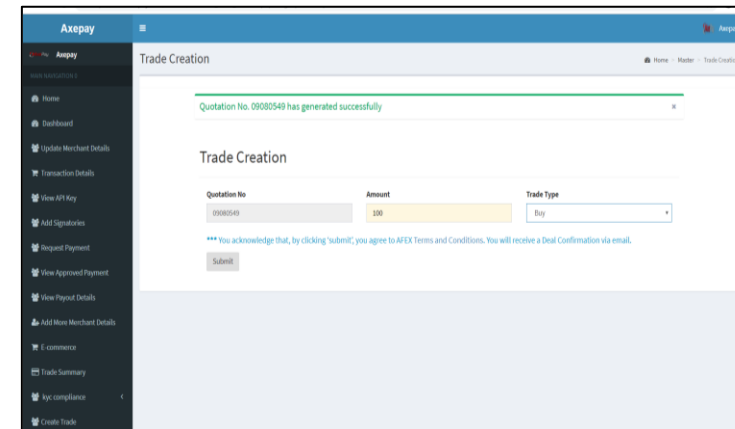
Axepay

≡

Axepa

Axepay

MAIN NAVIGATION

Home

Dashboard

Update Merchant Details

Transaction Details

View API Key

Add Signatories

Request Payment

View Approved Payment

View Payout Details

Add More Merchant Details

E-commerce

Trade Summary

kyc compliance

Create Trade

Trade Creation

Home > Master > Trade Creatio

Quotation No. 09080549 has generated successfully

×

Trade Creation

Quotation No

09080549

Amount

100

Trade Type

Buy

*** You acknowledge that, by clicking 'submit', you agree to AFEX Terms and Conditions. You will receive a Deal Confirmation via email.

Submit